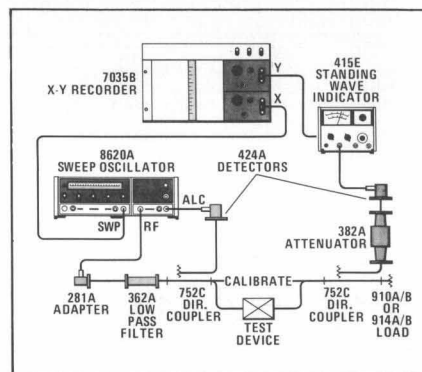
7035B
X-Y RECORDER

Y

X

415E
STANDING
WAVE
INDICATOR

8620A
SWEEP OSCILLATOR

424A
DETECTORS

ALC

SWP

RF

382A
ATTENUATOR

CALIBRATE

281A
ADAPTER

362A
LOW
PASS
FILTER

752C
DIR.
COUPLER

TEST
DEVICE

752C
DIR.
COUPLER

910A/B
OR
914A/B
LOAD